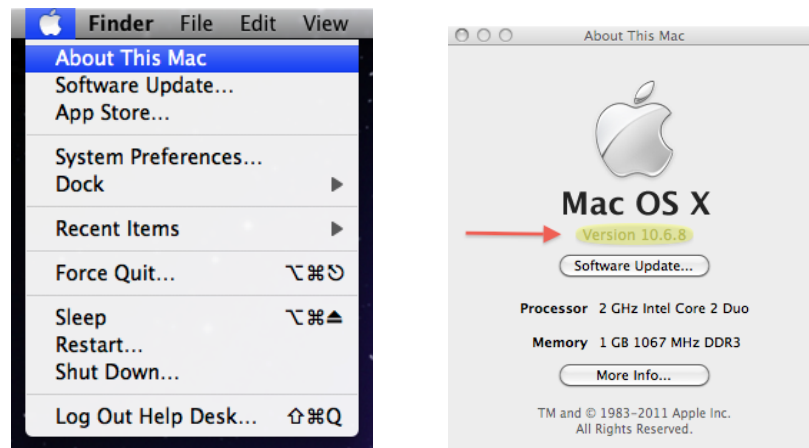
Finder File Edit View

About This Mac
Software Update...
App Store...

System Preferences...
Dock

Recent Items

Force Quit... ⌥⌘⎋

Sleep ⌥⌘⏏
Restart...
Shut Down...

Log Out Help Desk... ⇧⌘Q

About This Mac

Mac OS X

Version 10.6.8

Software Update...

Processor 2 GHz Intel Core 2 Duo

Memory 1 GB 1067 MHz DDR3

More Info...

TM and © 1983–2011 Apple Inc.
All Rights Reserved.